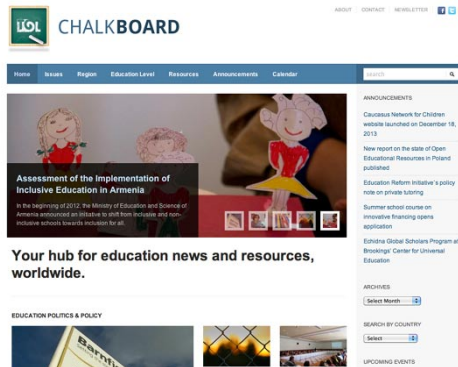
LOL CHALKBOARD

ABOUT CONTACT NEWSLETTER

Home Issues Region Education Level Resources Announcements Calendar

search

Assessment of the Implementation of Inclusive Education in Armenia

In the beginning of 2012, the Ministry of Education and Science of Armenia announced an initiative to shift from inclusive and non-inclusive schools towards inclusion for all.

Your hub for education news and resources, worldwide.

EDUCATION POLITICS & POLICY

ANNOUNCEMENTS

Caucasus Network for Children website launched on December 18, 2013

New report on the state of Open Educational Resources in Poland published

Education Reform Initiative's policy note on private tutoring

Summer school course on innovative financing opens application

Echidna Global Scholars Program at Brookings' Center for Universal Education

ARCHIVES

Select Month

SEARCH BY COUNTRY

Select

UPCOMING EVENTS